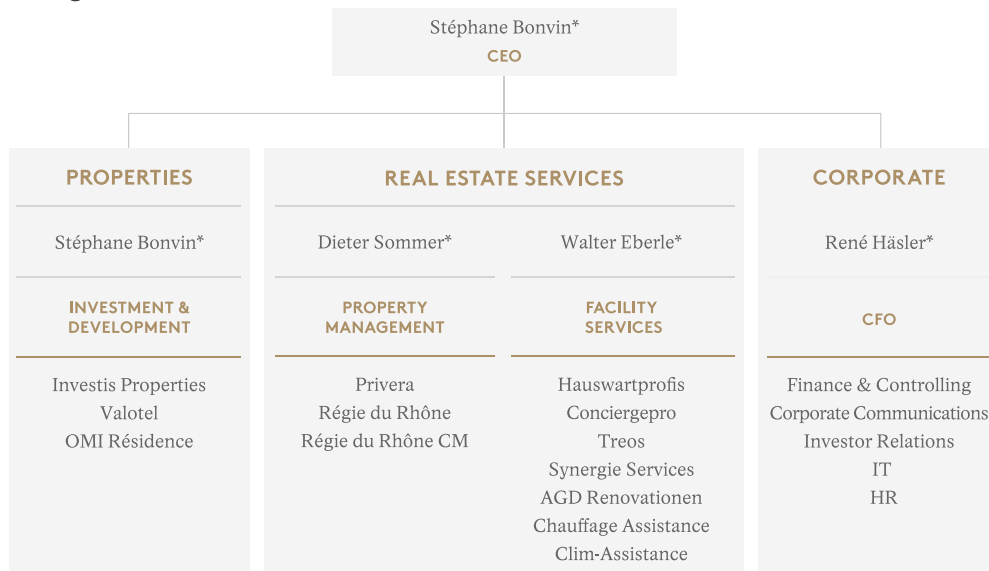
Stéphane Bonvin*
CEO

PROPERTIES

Stéphane Bonvin*

INVESTMENT & DEVELOPMENT

Investis Properties
Valotel
OMI Résidence

REAL ESTATE SERVICES

Dieter Sommer*

PROPERTY MANAGEMENT

Privera
Régie du Rhône
Régie du Rhône CM

Walter Eberle*

FACILITY SERVICES

Hauswartprofis
Conciergepro
Treos
Synergie Services
AGD Renovationen
Chauffage Assistance
Clim-Assistance

CORPORATE

René Häsler*

CFO

Finance & Controlling
Corporate Communications
Investor Relations
IT
HR